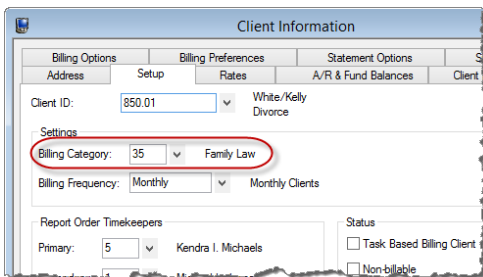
Client Information

Billing Options
Billing Preferences
Statement Options
S

Address
Setup
Rates
A/R & Fund Balances
Client

Client ID: 850.01
White/Kelly Divorce

Settings

Billing Category: 35 Family Law

Billing Frequency: Monthly Monthly Clients

Report Order Timekeepers

Primary: 5 Kendra I. Michaels

Status

Task Based Billing Client

Non-billable